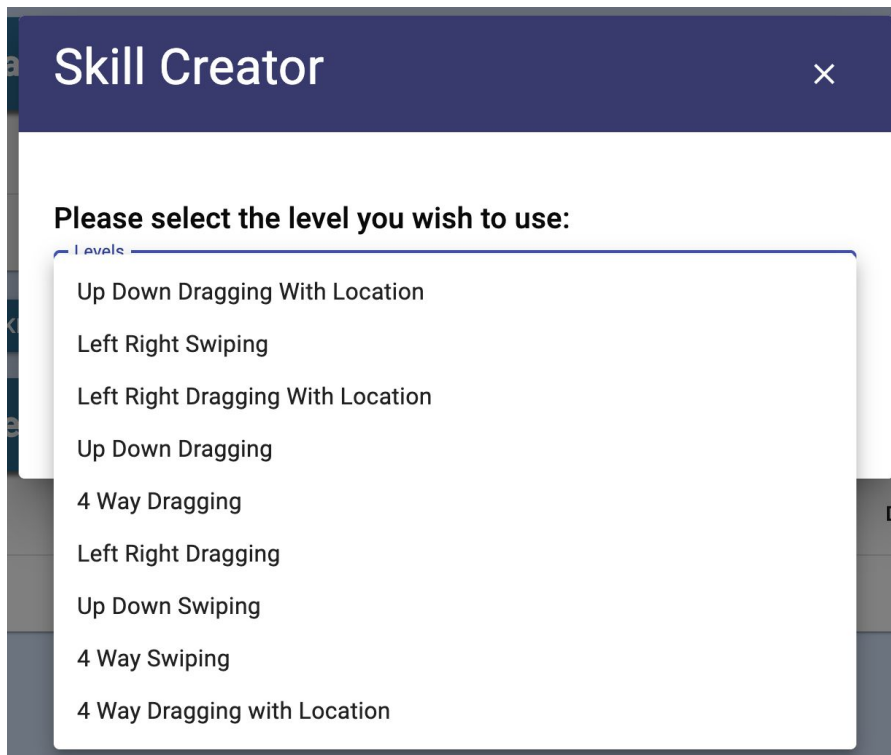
Skill Creator

×

Please select the level you wish to use:

Levels

Up Down Dragging With Location

Left Right Swiping

Left Right Dragging With Location

Up Down Dragging

4 Way Dragging

Left Right Dragging

Up Down Swiping

4 Way Swiping

4 Way Dragging with Location